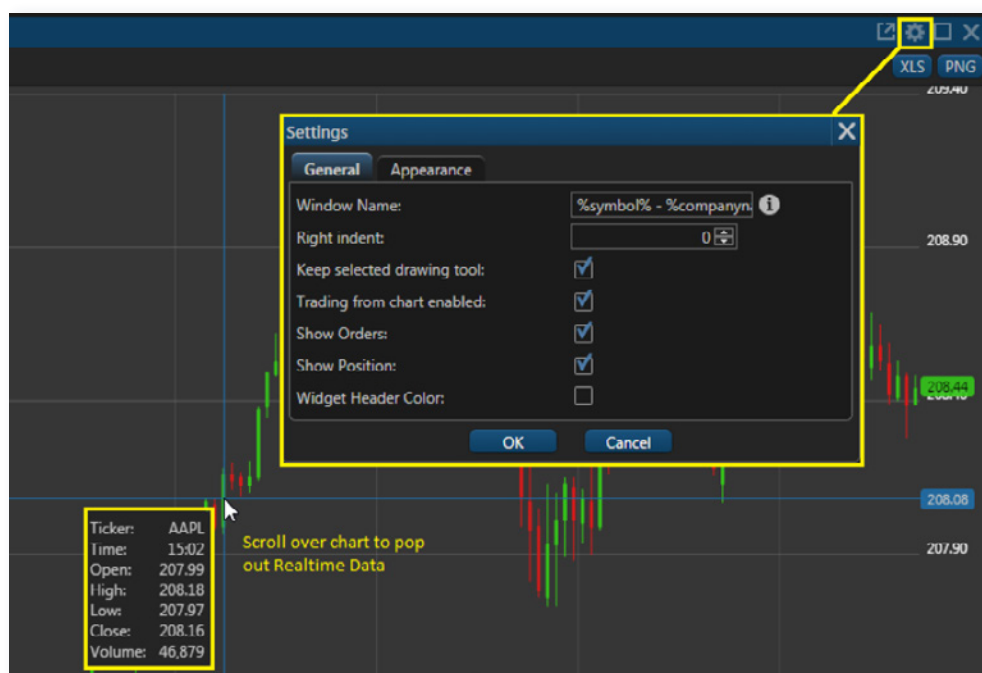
XLS PNG

209.40

Settings

General Appearance

Window Name: %symbol% - %companyn

Right indent: 0

Keep selected drawing tool:

Trading from chart enabled:

Show Orders:

Show Position:

Widget Header Color:

OK Cancel

208.90

208.44

208.08

207.90

| Ticker: | AAPL |
|---|---|
| Time: | 15:02 |
| Open: | 207.99 |
| High: | 208.18 |
| Low: | 207.97 |
| Close: | 208.16 |
| Volume: | 46,879 |

Scroll over chart to pop out Realtime Data